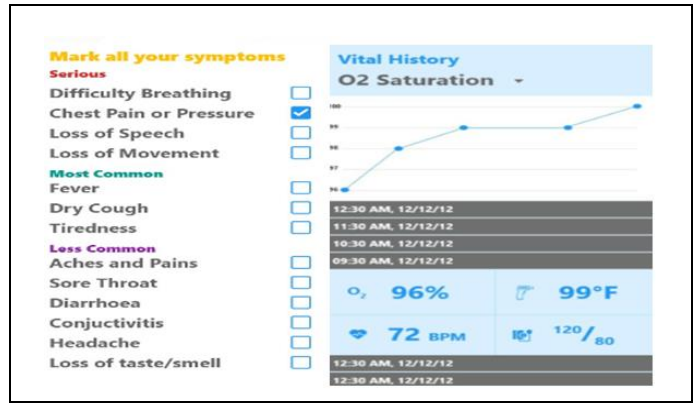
Mark all your symptoms
Serious
Difficulty Breathing
Chest Pain or Pressure
Loss of Speech
Loss of Movement
Most Common
Fever
Dry Cough
Tiredness
Less Common
Aches and Pains
Sore Throat
Diarrhoea
Conjuctivitis
Headache
Loss of taste/smell

Vital History
O2 Saturation

100
99
98
97
96

12:30 AM, 12/12/12
11:30 AM, 12/12/12
10:30 AM, 12/12/12
09:30 AM, 12/12/12

$O_2$ 96%
99°F
72 BPM
$^{120}/_{80}$

12:30 AM, 12/12/12
12:30 AM, 12/12/12